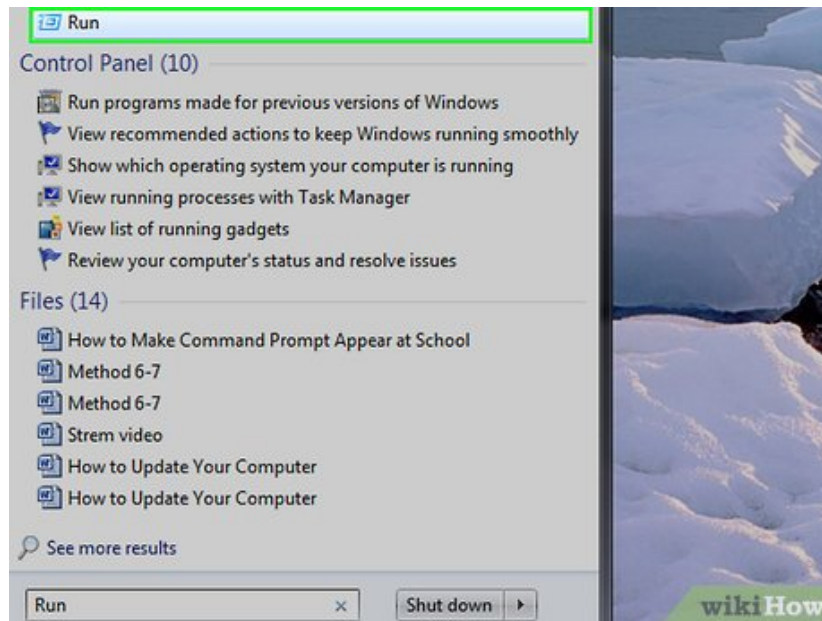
Run

Control Panel (10)

Run programs made for previous versions of Windows

View recommended actions to keep Windows running smoothly

Show which operating system your computer is running

View running processes with Task Manager

View list of running gadgets

Review your computer's status and resolve issues

Files (14)

How to Make Command Prompt Appear at School

Method 6-7

Method 6-7

Strem video

How to Update Your Computer

How to Update Your Computer

See more results

Run ×

Shut down ▸

wikiHow